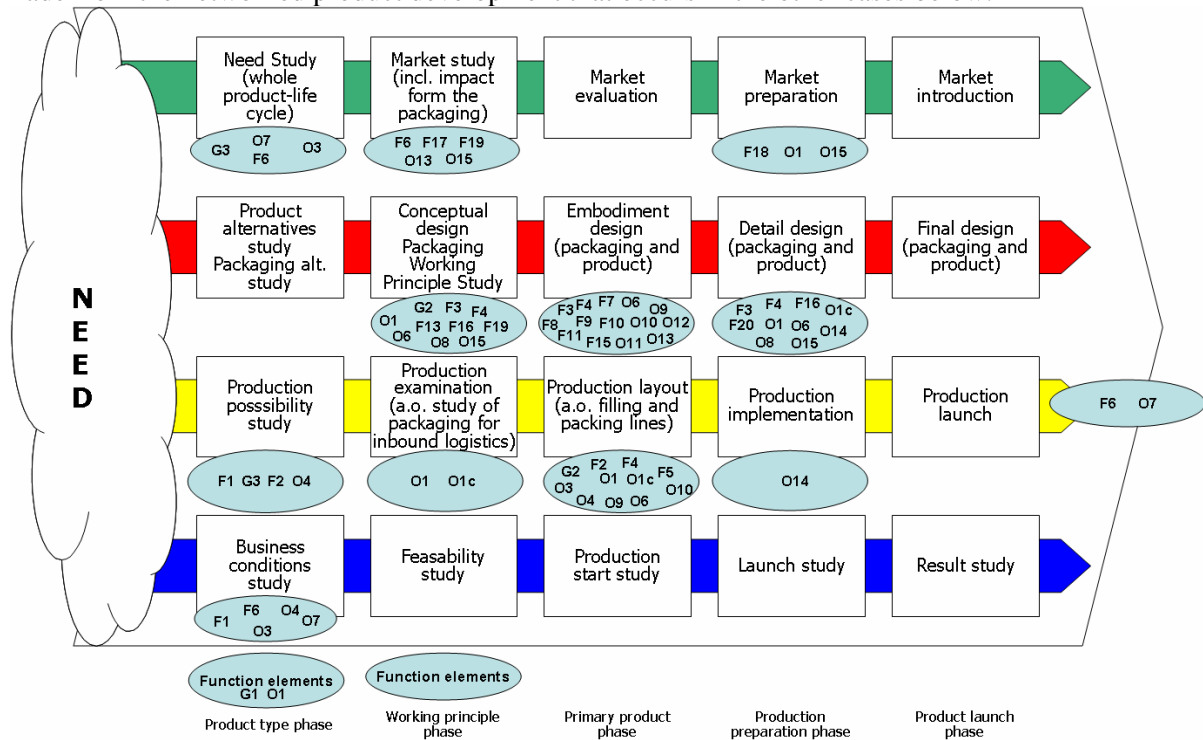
N E E D

Need Study (whole product-life cycle)
G3 O7 F6 O3

Market study (incl. impact form the packaging)
F6 F17 F19 O13 O15

Market evaluation

Market preparation
F18 O1 O15

Market introduction

Product alternatives study Packaging alt. study

Conceptual design Packaging Working Principle Study
G2 F3 F4 O1 O6 F13 F16 F19 O8 O15

Embodiment design (packaging and product)
F3 F4 F7 O6 O9 F8 F9 F10 O10 O12 F11 F15 O11 O13

Detail design (packaging and product)
F3 F4 F16 O1c F20 O1 O6 O14 O8 O15

Final design (packaging and product)

Production posssibility study
F1 G3 F2 O4

Production examination (a.o. study of packaging for inbound logistics)
O1 O1c

Production layout (a.o. filling and packing lines)
G2 F2 F4 F5 O3 O1 O1c O10 O4 O9 O6

Production implementation
O14

Production launch
F6 O7

Business conditions study
F1 F6 O4 O7 O3

Feasability study

Production start study

Launch study

Result study

Function elements G1 O1

Function elements

Product type phase

Working principle phase

Primary product phase

Production preparation phase

Product launch phase